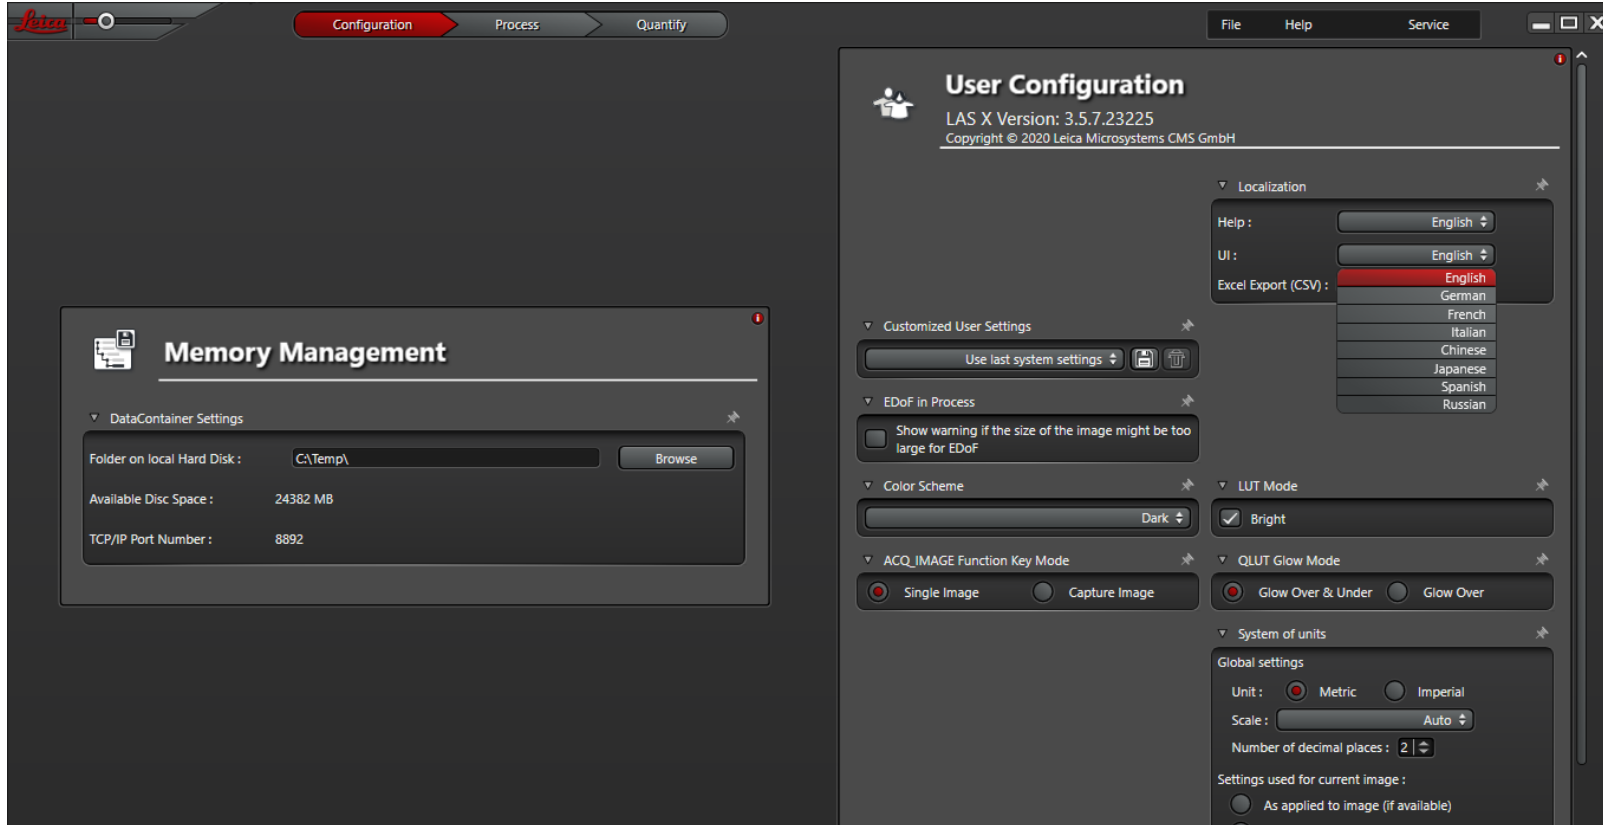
Leica

Configuration Process Quantify

File Help Service

Memory Management

DataContainer Settings

Folder on local Hard Disk : C:\Temp\ Browse

Available Disc Space : 24382 MB

TCP/IP Port Number : 8892

User Configuration

LAS X Version: 3.5.7.23225

Copyright © 2020 Leica Microsystems CMS GmbH

Localization

Help : English

UI : English

Excel Export (CSV) :

English
German
French
Italian
Chinese
Japanese
Spanish
Russian

Customized User Settings

Use last system settings

EDoF in Process

Show warning if the size of the image might be too large for EDoF

Color Scheme

Dark

LUT Mode

Bright

ACQ_IMAGE Function Key Mode

Single Image Capture Image

QLUT Glow Mode

Glow Over & Under Glow Over

System of units

Global settings

Unit : Metric Imperial

Scale : Auto

Number of decimal places : 2

Settings used for current image :

As applied to image (if available)